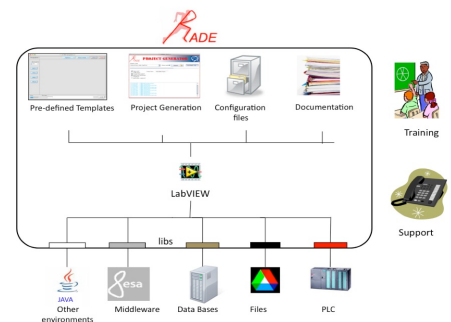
RADE

PROJECT GENERATION

Pre-defined Templates

Project Generation

Configuration files

Documentation

Training

LabVIEW

Support

libs

JAVA

Other environments

esa

Middleware

Data Bases

Files

PLC